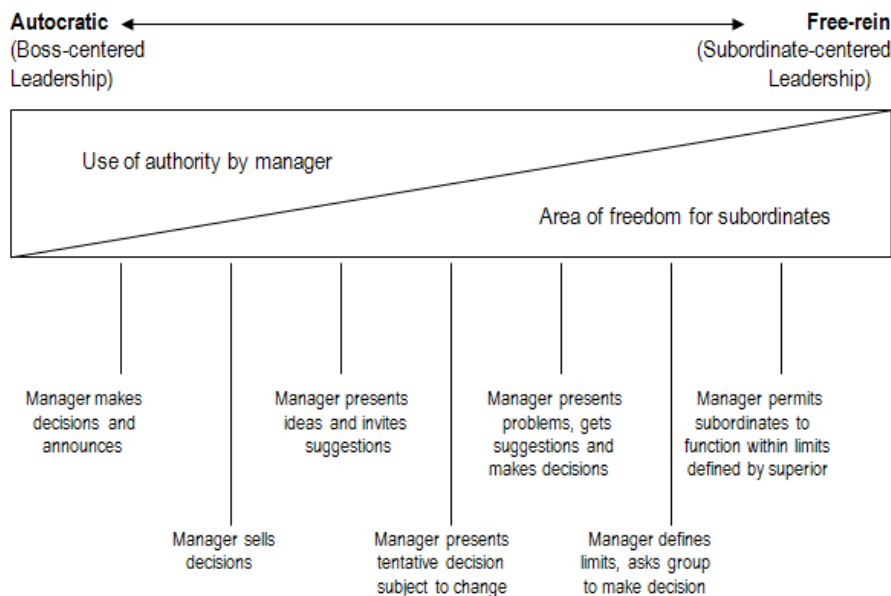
Autocratic
(Boss-centered Leadership)

Free-rein
(Subordinate-centered Leadership)

Use of authority by manager

Area of freedom for subordinates

Manager makes decisions and announces

Manager sells decisions

Manager presents ideas and invites suggestions

Manager presents tentative decision subject to change

Manager presents problems, gets suggestions and makes decisions

Manager defines limits, asks group to make decision

Manager permits subordinates to function within limits defined by superior